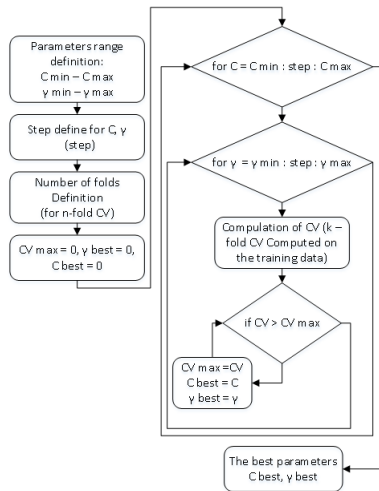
Parameters range definition:
C min – C max
γ min – γ max

Step define for C, γ (step)

Number of folds Definition (for n-fold CV)

CV max = 0, γ best = 0, C best = 0

for C = C min : step : C max

for γ = γ min : step : γ max

Compulation of CV (k – fold CV Computed on the training data)

if CV > CV max

CV max = CV
C best = C
γ best = γ

The best parameters
C best, γ best